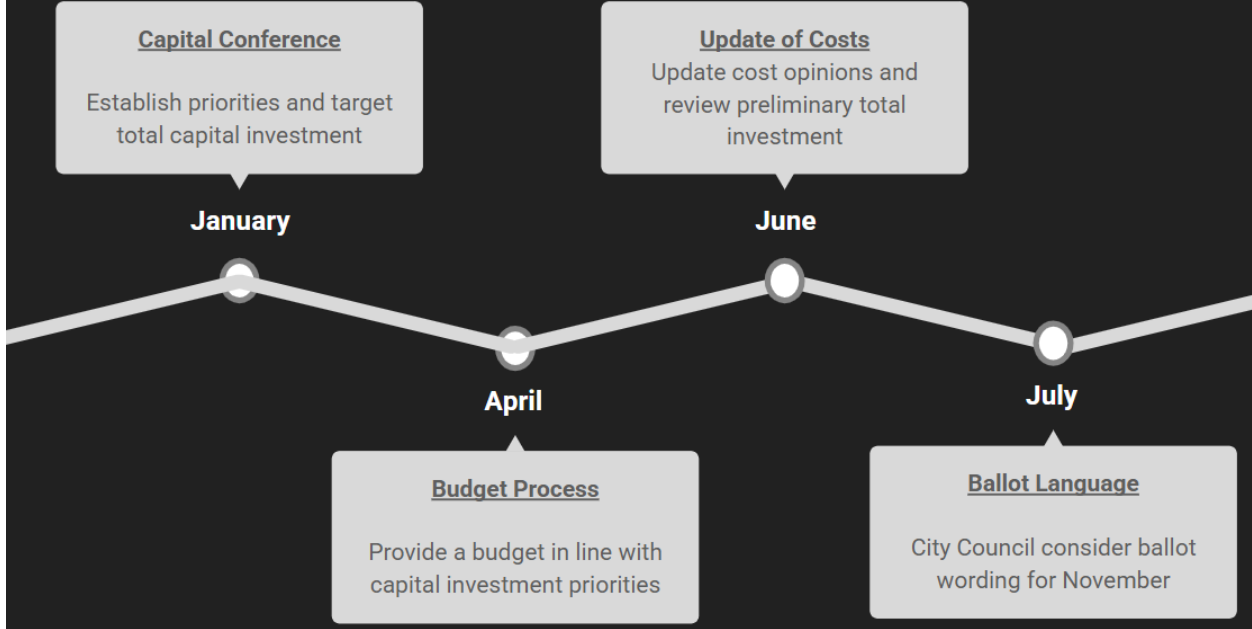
Capital Conference

Establish priorities and target total capital investment

January

Update of Costs
Update cost opinions and review preliminary total investment

June

April

Budget Process

Provide a budget in line with capital investment priorities

July

Ballot Language

City Council consider ballot wording for November